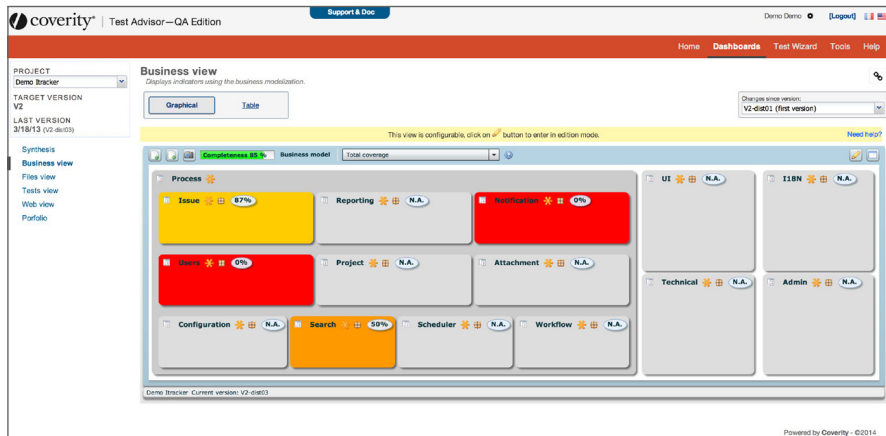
coverity® | Test Advisor—QA Edition

Support & Doc

Demo Demo [Logout]

Home Dashboards Test Wizard Tools Help

PROJECT
Demo Itracker

TARGET VERSION
V2

LAST VERSION
3/18/13 (V2-dist03)

Synthesis
Business view
Files view
Tests view
Web view
Porfolio

Business view
Displays indicators using the business modelization.

Graphical Table

Changes since version:
V2-dist01 (first version)

This view is configurable, click on button to enter in edition mode.

Need help?

Completeness 85 % Business model Total coverage

Process

Issue 87%
Reporting N.A.
Notification 0%
Users 0%
Project N.A.
Attachment N.A.
Configuration N.A.
Search 50%
Scheduler N.A.
Workflow N.A.

UI N.A.
I18N N.A.
Technical N.A.
Admin N.A.

Demo Itracker Current version: V2-dist03

Powered by Coverity - ©2014